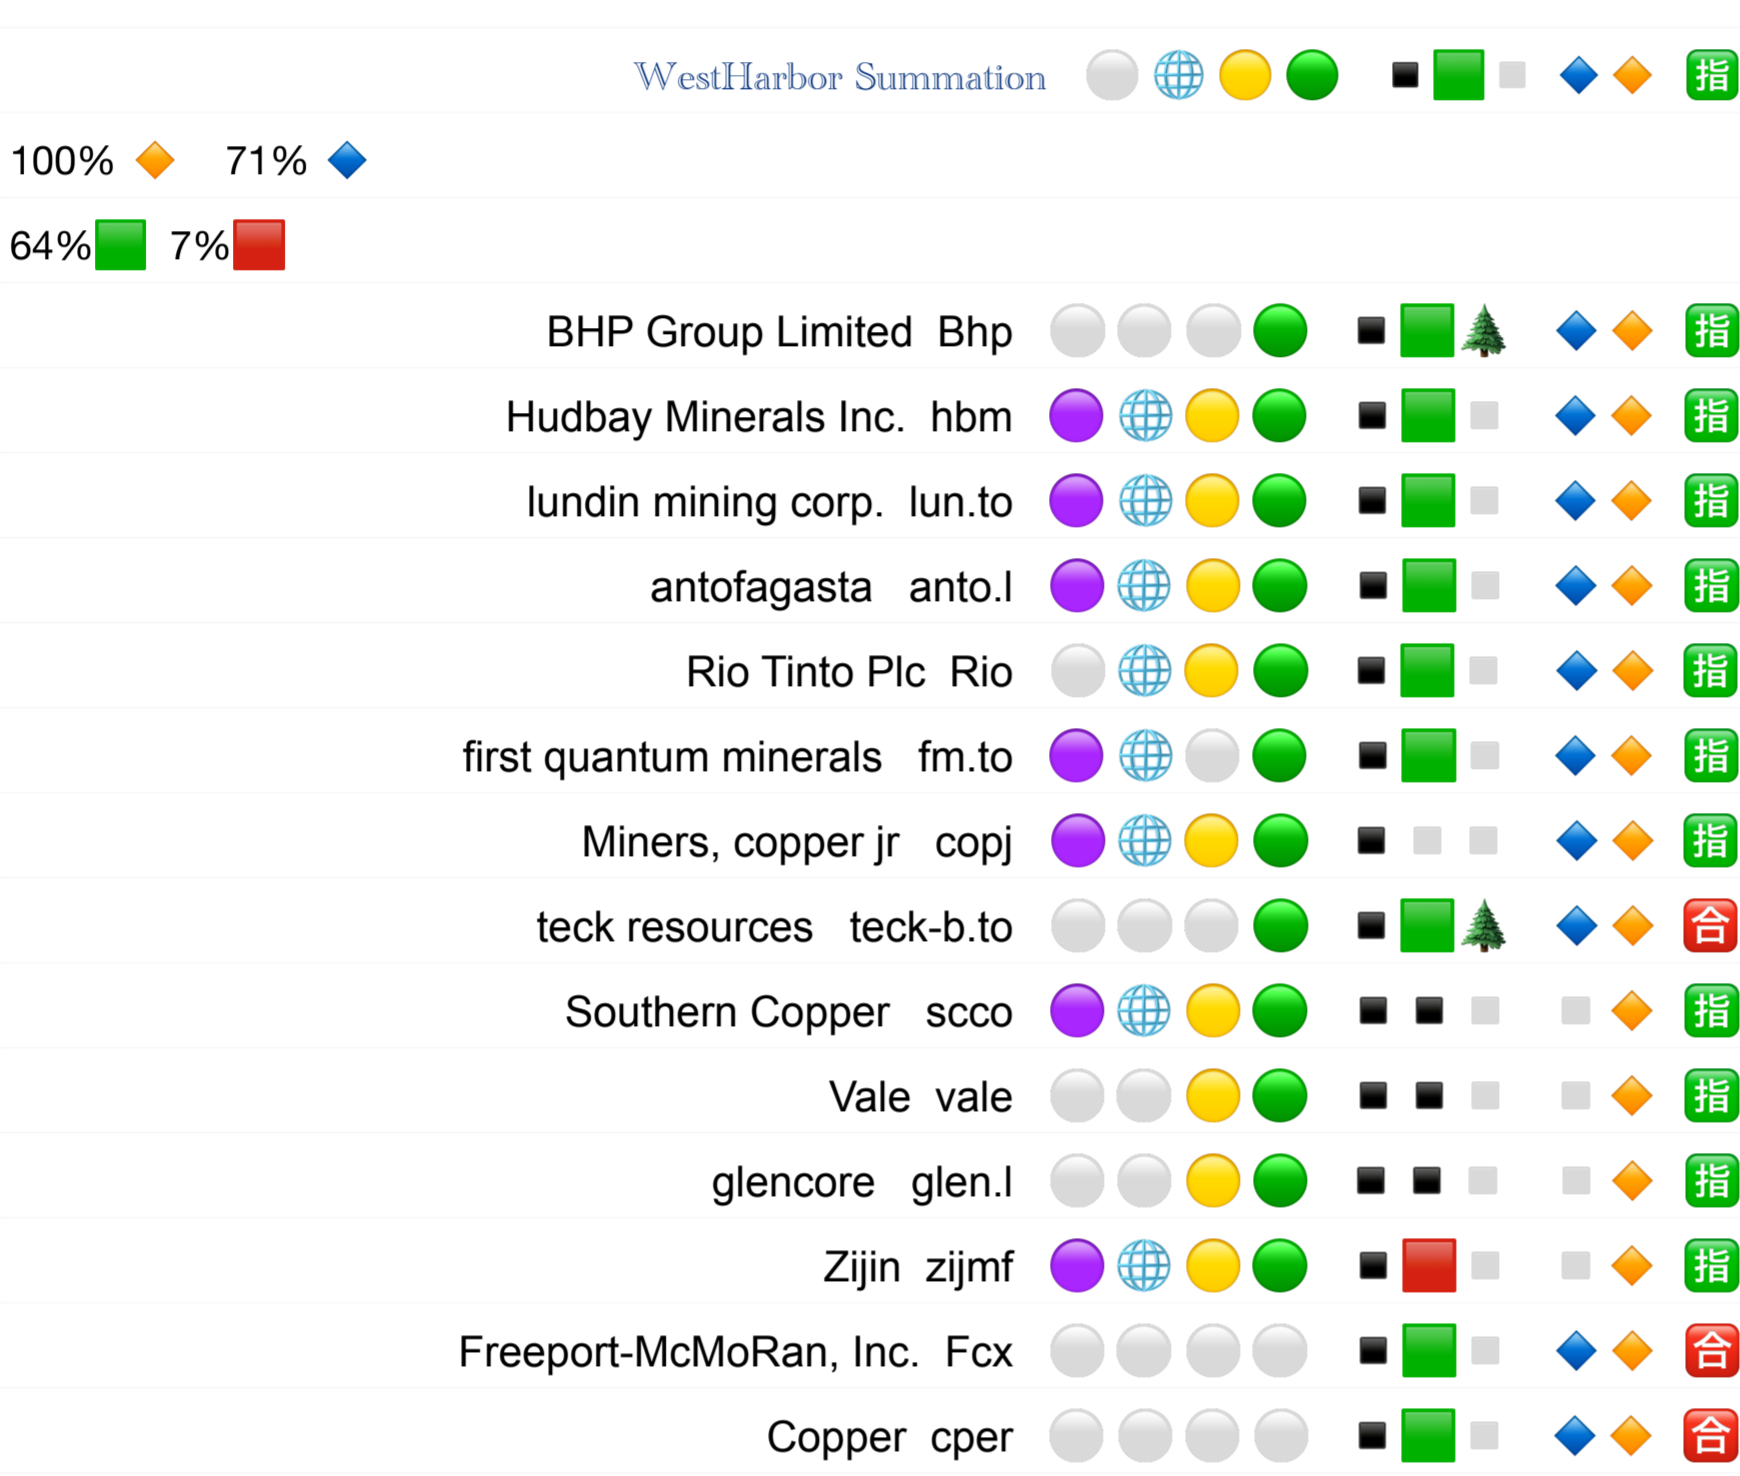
WestHarbor Summation 指

100% 71%

64% 7%

BHP Group Limited Bhp 指

Hudbay Minerals Inc. hbm 指

lundin mining corp. lun.to 指

antofagasta anto.l 指

Rio Tinto Plc Rio 指

first quantum minerals fm.to 指

Miners, copper jr copj 指

teck resources teck-b.to 合

Southern Copper scco 指

Vale vale 指

glencore glen.l 指

Zijin zijmf 指

Freeport-McMoRan, Inc. Fcx 合

Copper cper 合